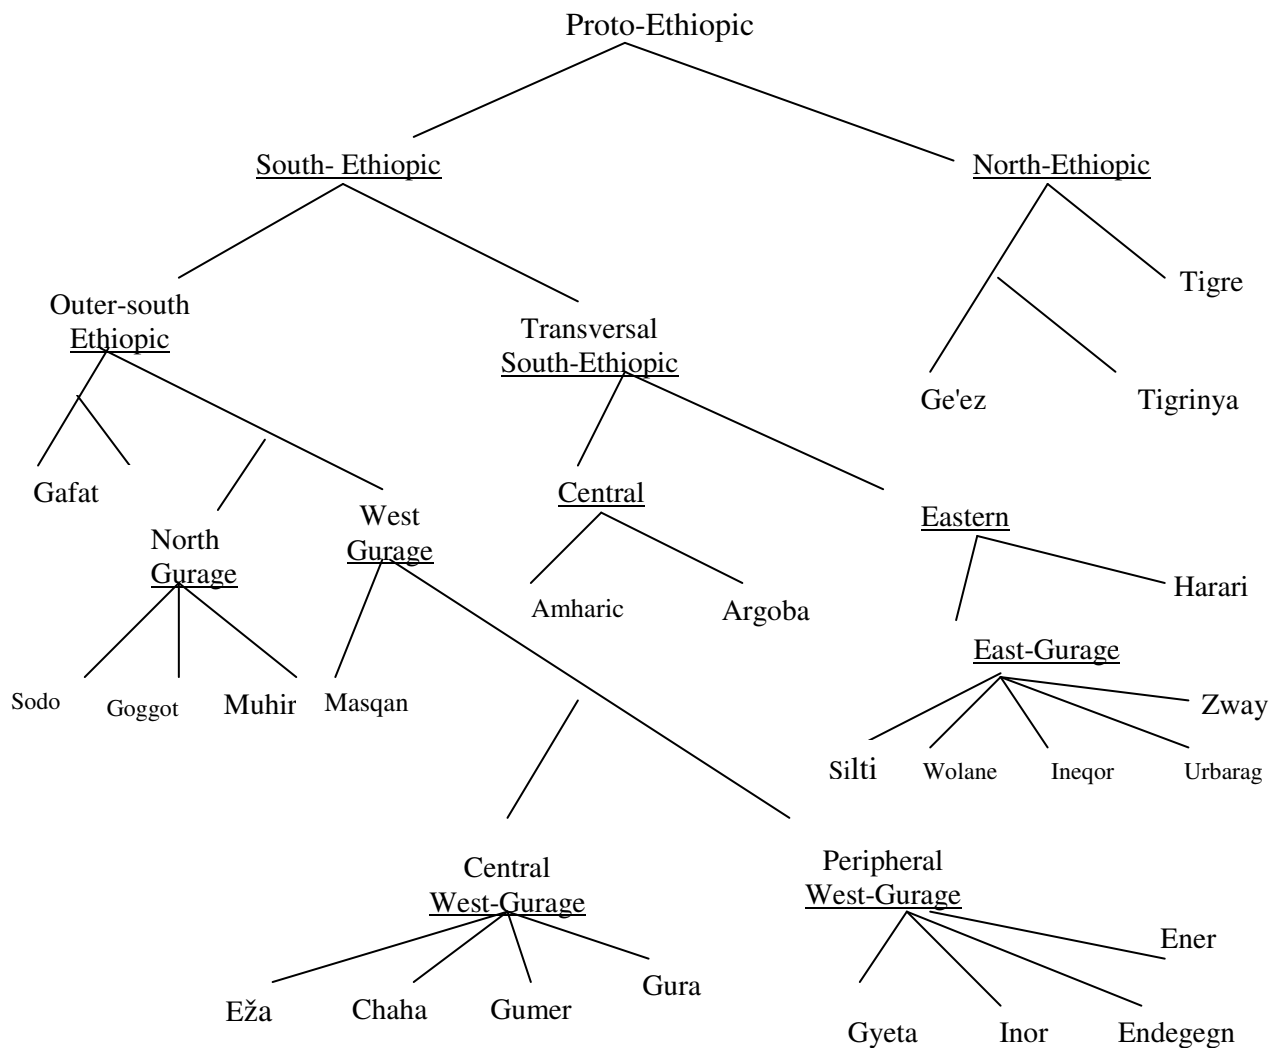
Proto-Ethiopic

South- Ethiopic

North-Ethiopic

Outer-south Ethiopic

Transversal South-Ethiopic

Tigre

Ge'ez

Tigrinya

Gafat

Central

Eastern

North Gurage

West Gurage

Amharic

Argoba

Harari

East-Gurage

Sodo

Goggot

Muhir

Masqan

Zway

Silti

Wolane

Ineqor

Urbarag

Central West-Gurage

Peripheral West-Gurage

Ener

Eža

Chaha

Gumer

Gura

Gyeta

Inor

Endegegn